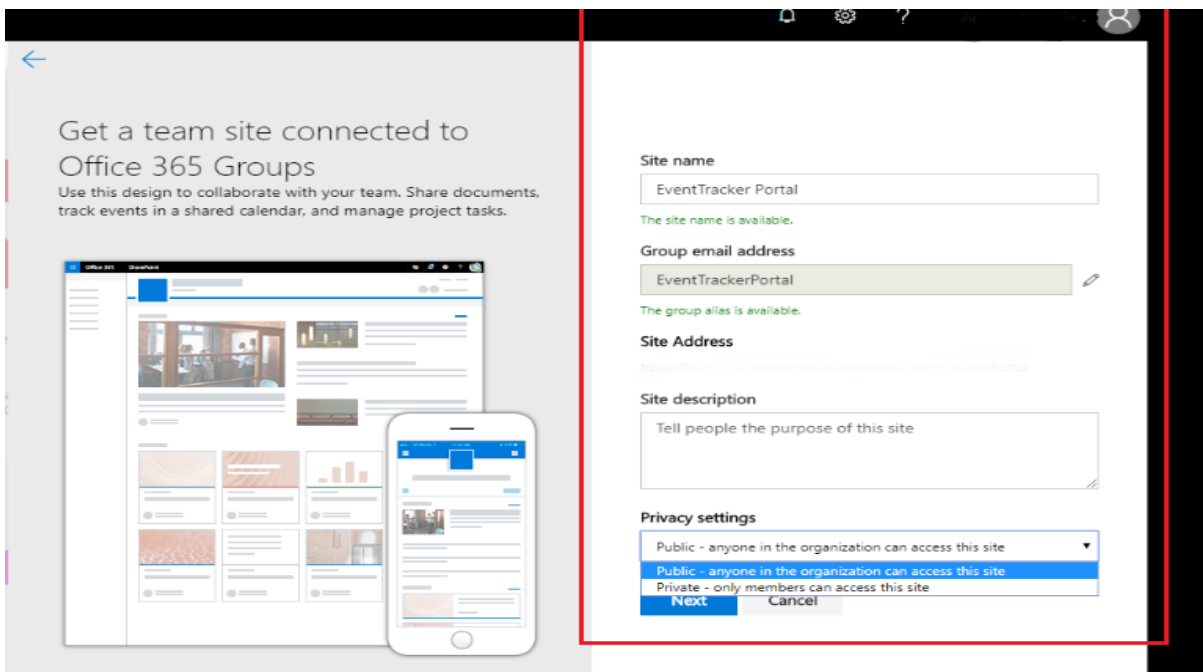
?

Get a team site connected to Office 365 Groups

Use this design to collaborate with your team. Share documents, track events in a shared calendar, and manage project tasks.

Office 365 SharePoint

Site name

EventTracker Portal

The site name is available.

Group email address

EventTrackerPortal

The group alias is available.

Site Address

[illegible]

Site description

Tell people the purpose of this site

Privacy settings

Public - anyone in the organization can access this site

Public - anyone in the organization can access this site

Private - only members can access this site

Next

Cancel